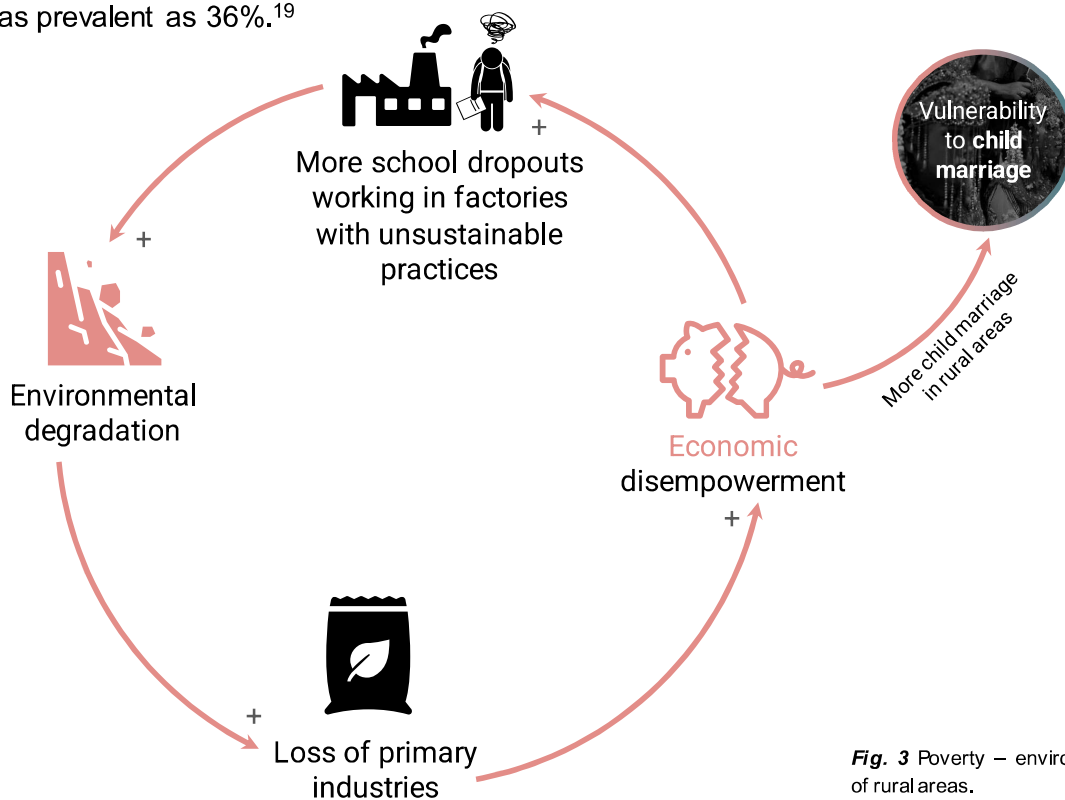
as prevalent as 36%.$^{19}$

+

More school dropouts working in factories with unsustainable practices

+

Vulnerability to **child marriage**

Environmental degradation

More child marriage in rural areas

Economic disempowerment

+

+

Loss of primary industries

***Fig. 3*** Poverty – enviro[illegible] of rural areas.